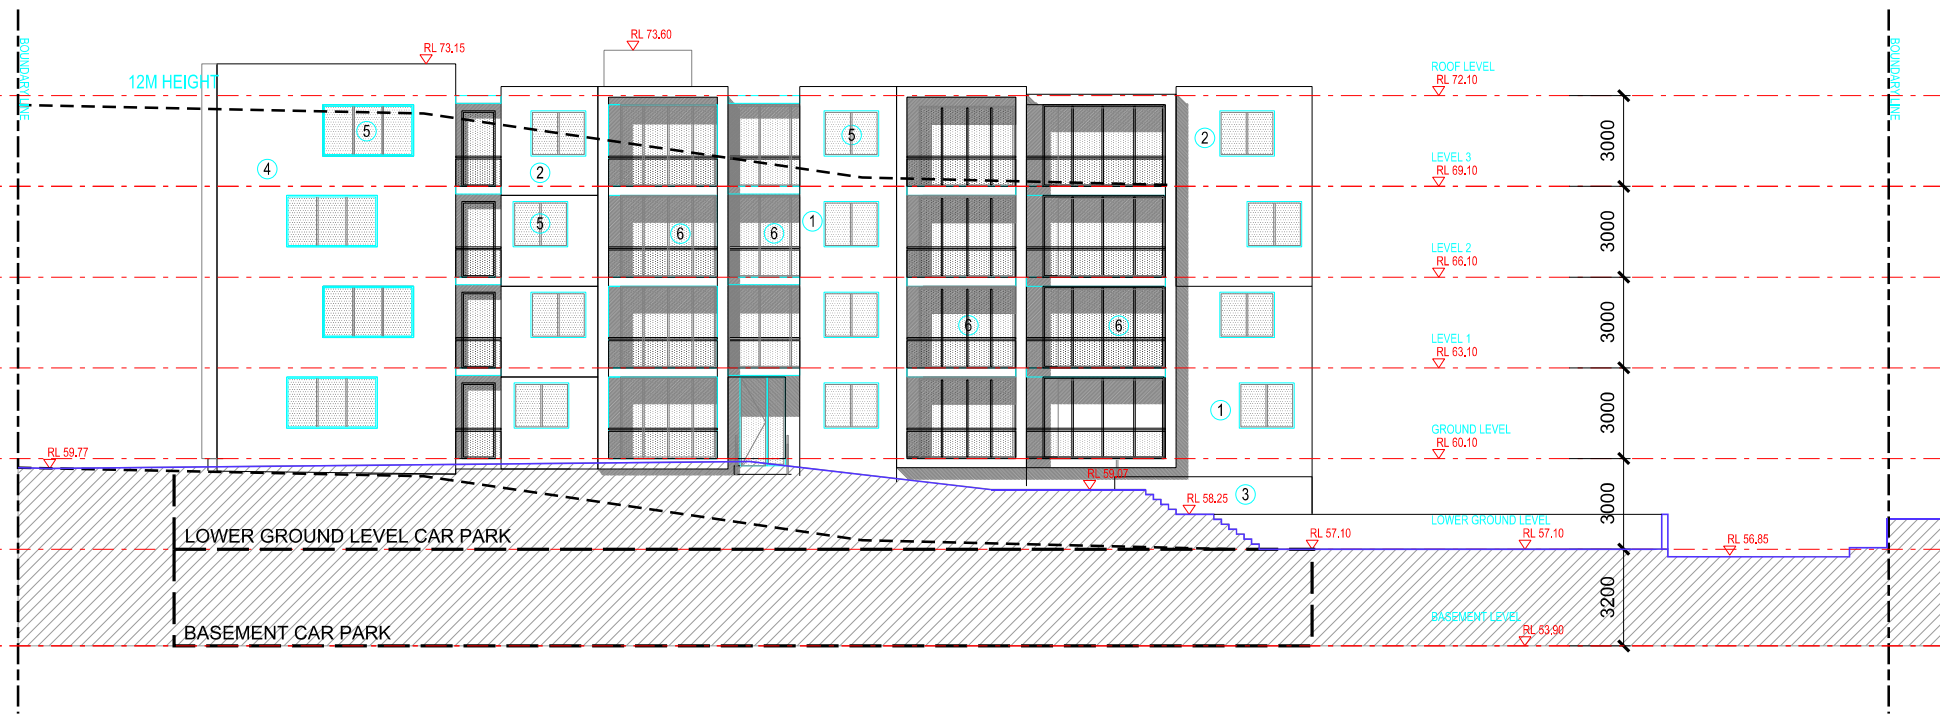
BOUNDARY LINE

12M HEIGHT

RL 73.15

RL 73.60

5
4
2
5
6
6
1
5
2
6
6
1

ROOF LEVEL
RL 72.10

LEVEL 3
RL 69.10

LEVEL 2
RL 66.10

LEVEL 1
RL 63.10

GROUND LEVEL
RL 60.10

LOWER GROUND LEVEL
RL 57.10

BASEMENT LEVEL
RL 53.90

3000
3000
3000
3000
3000
3200

BOUNDARY LINE

RL 59.77

RL 59.07

RL 58.25

3

RL 57.10

RL 56.85

LOWER GROUND LEVEL CAR PARK

BASEMENT CAR PARK